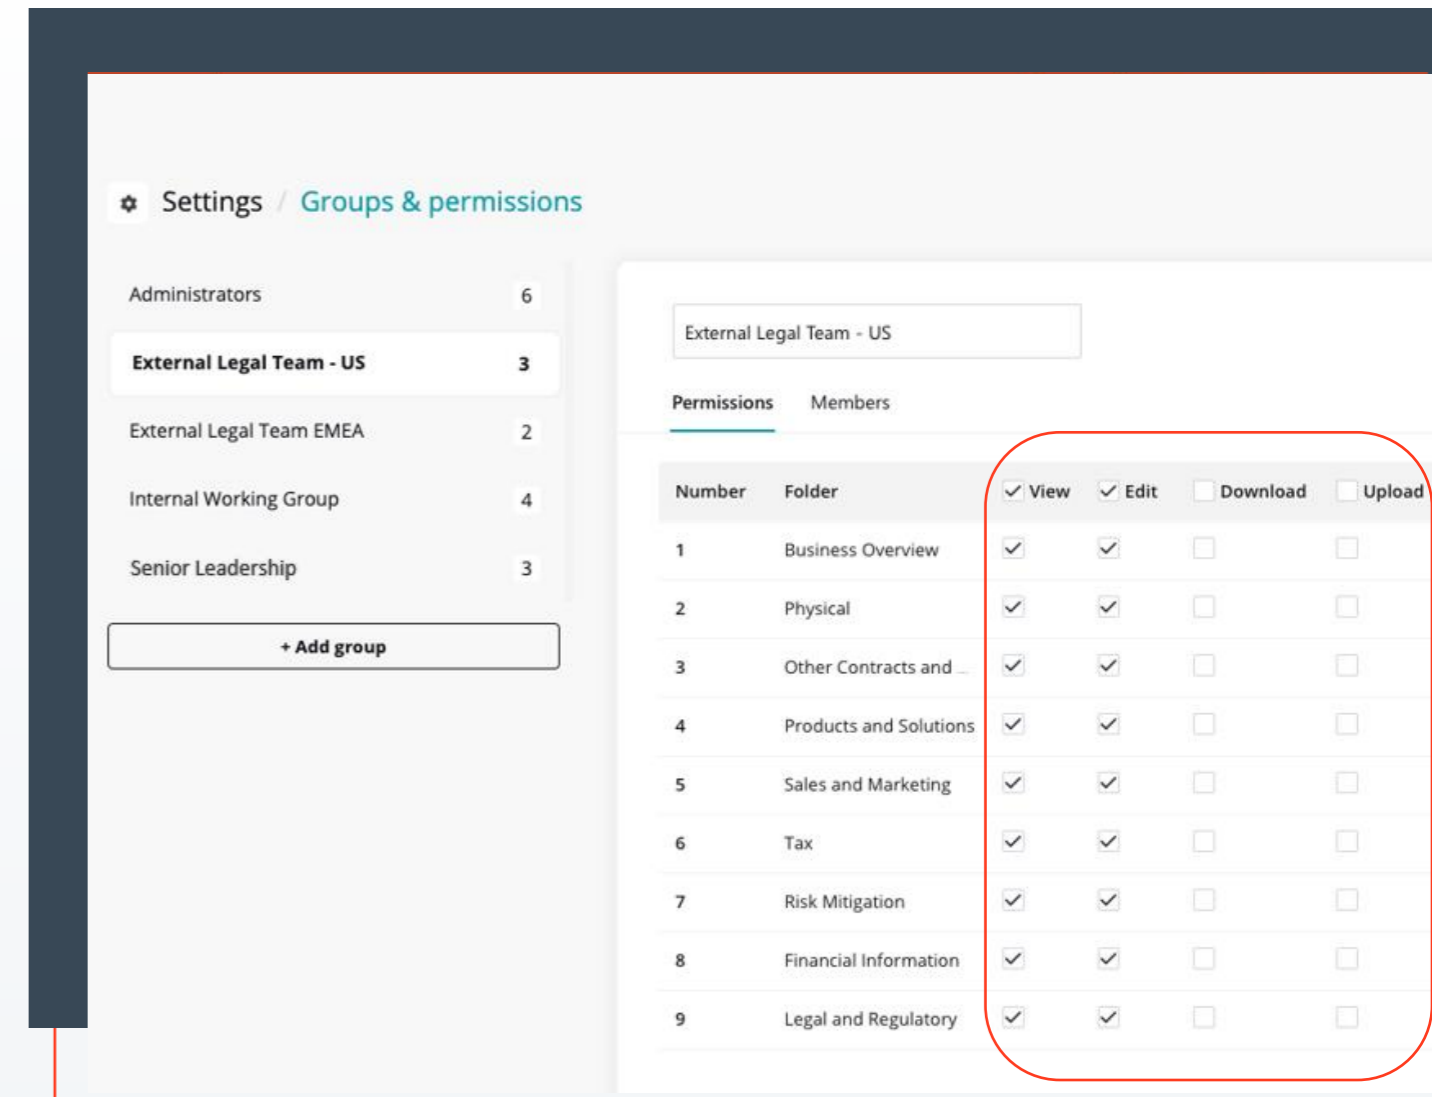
Settings / Groups & permissions

Administrators 6

External Legal Team - US 3

External Legal Team EMEA 2

Internal Working Group 4

Senior Leadership 3

+ Add group

External Legal Team - US

Permissions Members

| Number | Folder | View | Edit | Download | Upload |
|---|---|---|---|---|---|
| 1 | Business Overview | ✓ | ✓ | | |
| 2 | Physical | ✓ | ✓ | | |
| 3 | Other Contracts and ... | ✓ | ✓ | | |
| 4 | Products and Solutions | ✓ | ✓ | | |
| 5 | Sales and Marketing | ✓ | ✓ | | |
| 6 | Tax | ✓ | ✓ | | |
| 7 | Risk Mitigation | ✓ | ✓ | | |
| 8 | Financial Information | ✓ | ✓ | | |
| 9 | Legal and Regulatory | ✓ | ✓ | | |